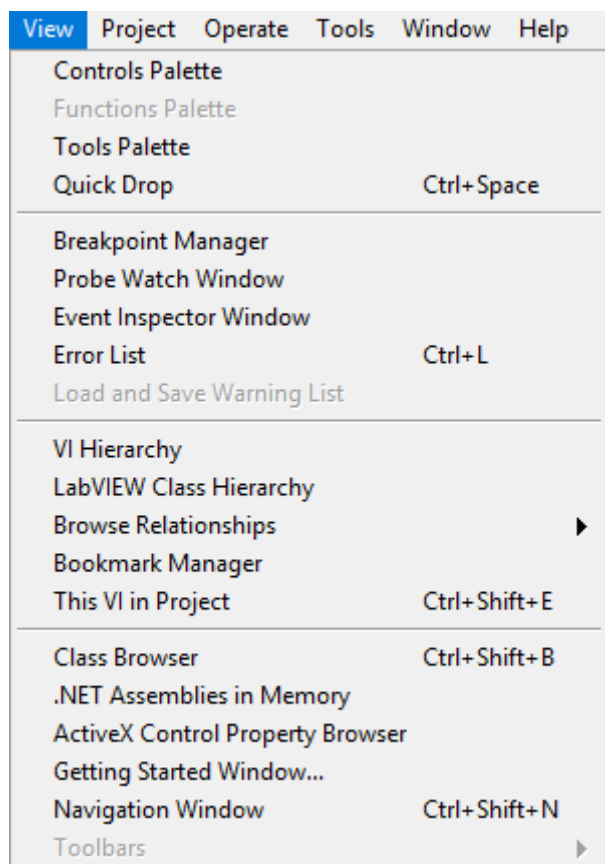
View Project Operate Tools Window Help

Controls Palette
Functions Palette
Tools Palette
Quick Drop Ctrl+Space

Breakpoint Manager
Probe Watch Window
Event Inspector Window
Error List Ctrl+L
Load and Save Warning List

VI Hierarchy
LabVIEW Class Hierarchy
Browse Relationships
Bookmark Manager
This VI in Project Ctrl+Shift+E

Class Browser Ctrl+Shift+B
.NET Assemblies in Memory
ActiveX Control Property Browser
Getting Started Window...
Navigation Window Ctrl+Shift+N
Toolbars